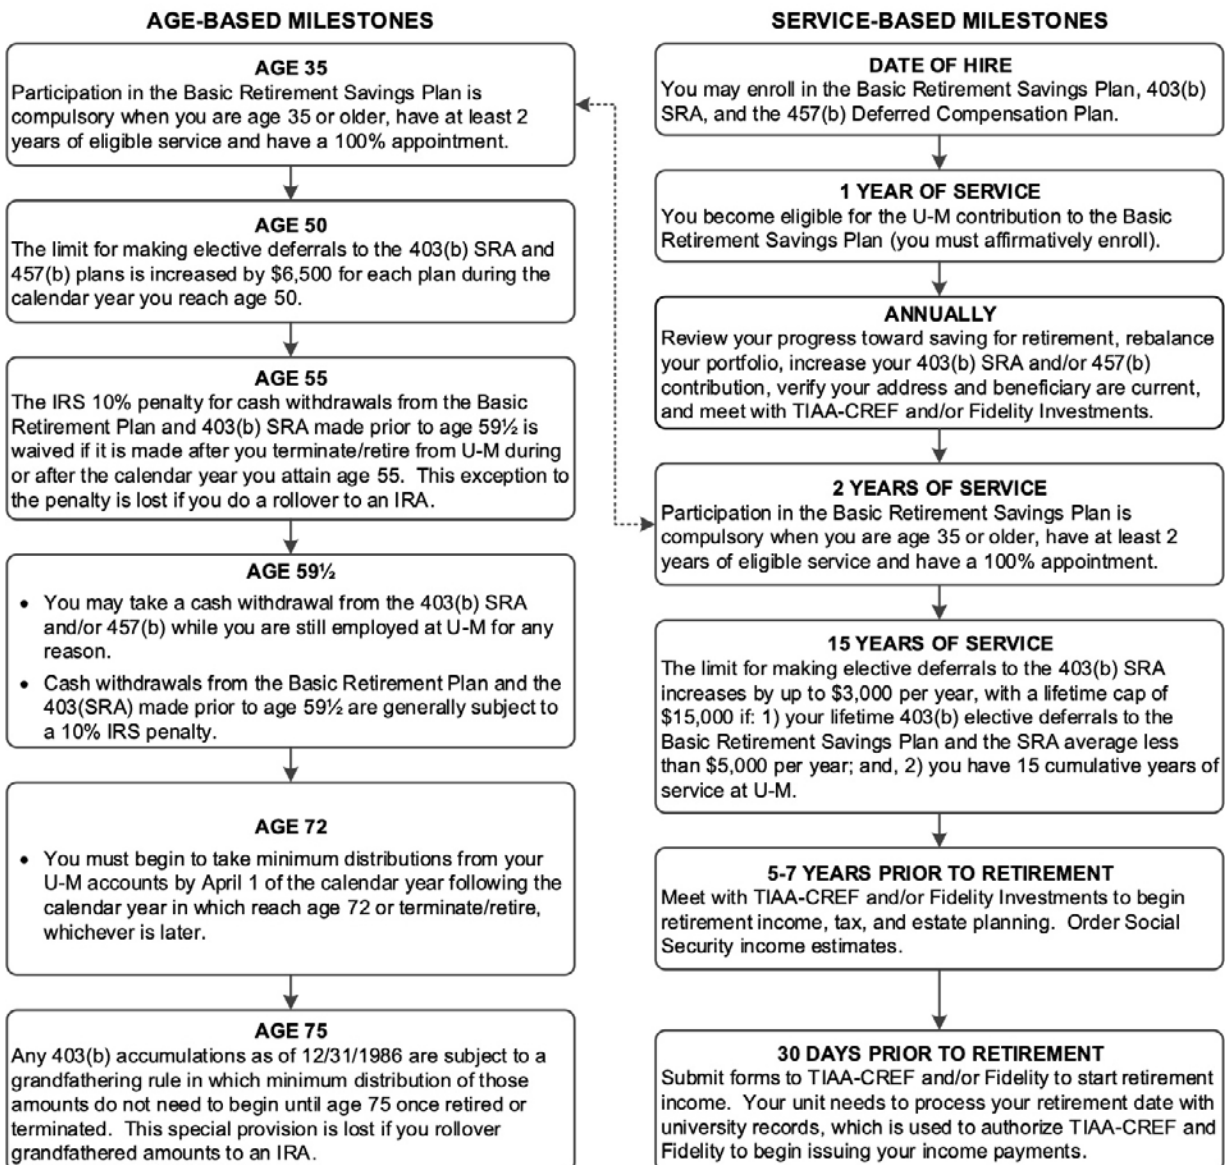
AGE-BASED MILESTONES

AGE 35
Participation in the Basic Retirement Savings Plan is compulsory when you are age 35 or older, have at least 2 years of eligible service and have a 100% appointment.

AGE 50
The limit for making elective deferrals to the 403(b) SRA and 457(b) plans is increased by $6,500 for each plan during the calendar year you reach age 50.

AGE 55
The IRS 10% penalty for cash withdrawals from the Basic Retirement Plan and 403(b) SRA made prior to age 59½ is waived if it is made after you terminate/retire from U-M during or after the calendar year you attain age 55. This exception to the penalty is lost if you do a rollover to an IRA.

AGE 59½
• You may take a cash withdrawal from the 403(b) SRA and/or 457(b) while you are still employed at U-M for any reason.
• Cash withdrawals from the Basic Retirement Plan and the 403(SRA) made prior to age 59½ are generally subject to a 10% IRS penalty.

AGE 72
• You must begin to take minimum distributions from your U-M accounts by April 1 of the calendar year following the calendar year in which reach age 72 or terminate/retire, whichever is later.

AGE 75
Any 403(b) accumulations as of 12/31/1986 are subject to a grandfathering rule in which minimum distribution of those amounts do not need to begin until age 75 once retired or terminated. This special provision is lost if you rollover grandfathered amounts to an IRA.

SERVICE-BASED MILESTONES

DATE OF HIRE
You may enroll in the Basic Retirement Savings Plan, 403(b) SRA, and the 457(b) Deferred Compensation Plan.

1 YEAR OF SERVICE
You become eligible for the U-M contribution to the Basic Retirement Savings Plan (you must affirmatively enroll).

ANNUALLY
Review your progress toward saving for retirement, rebalance your portfolio, increase your 403(b) SRA and/or 457(b) contribution, verify your address and beneficiary are current, and meet with TIAA-CREF and/or Fidelity Investments.

2 YEARS OF SERVICE
Participation in the Basic Retirement Savings Plan is compulsory when you are age 35 or older, have at least 2 years of eligible service and have a 100% appointment.

15 YEARS OF SERVICE
The limit for making elective deferrals to the 403(b) SRA increases by up to $3,000 per year, with a lifetime cap of $15,000 if: 1) your lifetime 403(b) elective deferrals to the Basic Retirement Savings Plan and the SRA average less than $5,000 per year; and, 2) you have 15 cumulative years of service at U-M.

5-7 YEARS PRIOR TO RETIREMENT
Meet with TIAA-CREF and/or Fidelity Investments to begin retirement income, tax, and estate planning. Order Social Security income estimates.

30 DAYS PRIOR TO RETIREMENT
Submit forms to TIAA-CREF and/or Fidelity to start retirement income. Your unit needs to process your retirement date with university records, which is used to authorize TIAA-CREF and Fidelity to begin issuing your income payments.